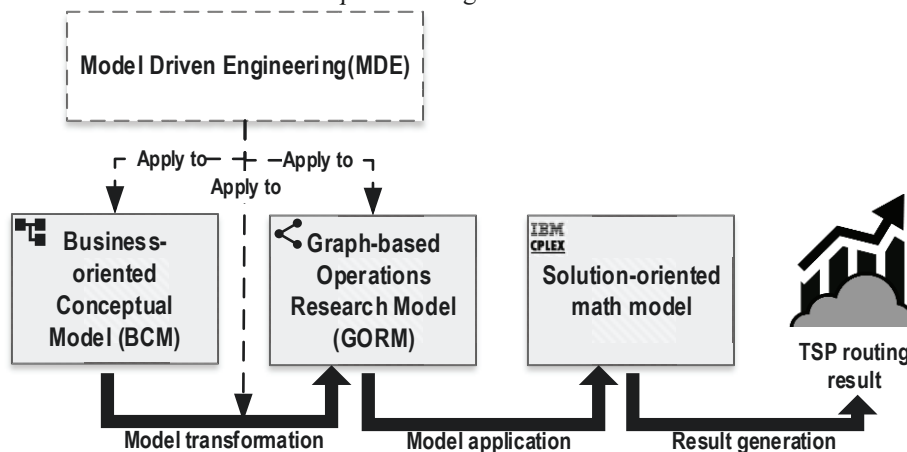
Model Driven Engineering(MDE)

Apply to
Apply to
Apply to

Business-oriented Conceptual Model (BCM)

Graph-based Operations Research Model (GORM)

IBM CPLEX

Solution-oriented math model

TSP routing result

Model transformation
Model application
Result generation